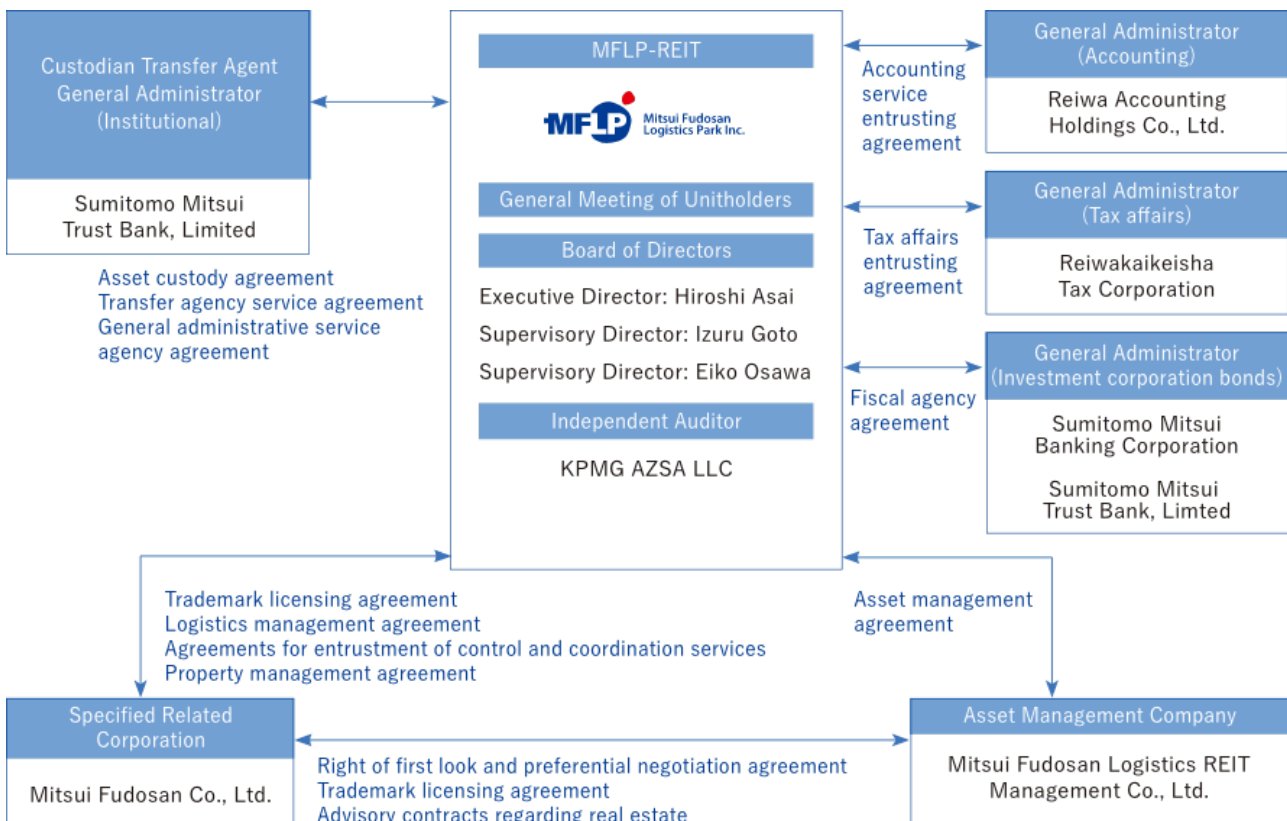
Custodian Transfer Agent General Administrator (Institutional)

Sumitomo Mitsui Trust Bank, Limited

Asset custody agreement
Transfer agency service agreement
General administrative service agency agreement

MFLP-REIT

MFLP Mitsui Fudosan Logistics Park Inc.

General Meeting of Unitholders

Board of Directors

Executive Director: Hiroshi Asai
Supervisory Director: Izuru Goto
Supervisory Director: Eiko Osawa

Independent Auditor

KPMG AZSA LLC

Accounting service entrusting agreement

General Administrator (Accounting)

Reiwa Accounting Holdings Co., Ltd.

Tax affairs entrusting agreement

General Administrator (Tax affairs)

Reiwakaikeisha Tax Corporation

Fiscal agency agreement

General Administrator (Investment corporation bonds)

Sumitomo Mitsui Banking Corporation

Sumitomo Mitsui Trust Bank, Limted

Trademark licensing agreement
Logistics management agreement
Agreements for entrustment of control and coordination services
Property management agreement

Asset management agreement

Specified Related Corporation

Mitsui Fudosan Co., Ltd.

Right of first look and preferential negotiation agreement
Trademark licensing agreement
Advisory contracts regarding real estate

Asset Management Company

Mitsui Fudosan Logistics REIT Management Co., Ltd.